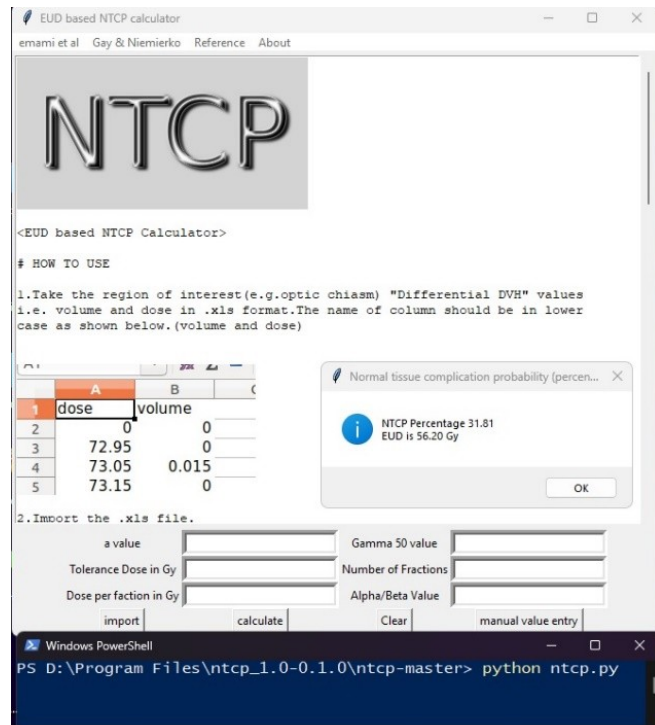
EUD based NTCP calculator

emami et al Gay & Niemierko Reference About

NTCP

<EUD based NTCP Calculator>

# HOW TO USE

1.Take the region of interest(e.g.optic chiasm) "Differential DVH" values i.e. volume and dose in .xls format.The name of column should be in lower case as shown below.(volume and dose)

| | A | B |
|---|---|---|
| 1 | dose | volume |
| 2 | 0 | 0 |
| 3 | 72.95 | 0 |
| 4 | 73.05 | 0.015 |
| 5 | 73.15 | 0 |

Normal tissue complication probability (percen...

NTCP Percentage 31.81
EUD is 56.20 Gy

OK

2.Import the .xls file.

a value

Gamma 50 value

Tolerance Dose in Gy

Number of Fractions

Dose per faction in Gy

Alpha/Beta Value

import

calculate

Clear

manual value entry

Windows PowerShell

PS D:\Program Files\ntcp_1.0-0.1.0\ntcp-master> python ntcp.py